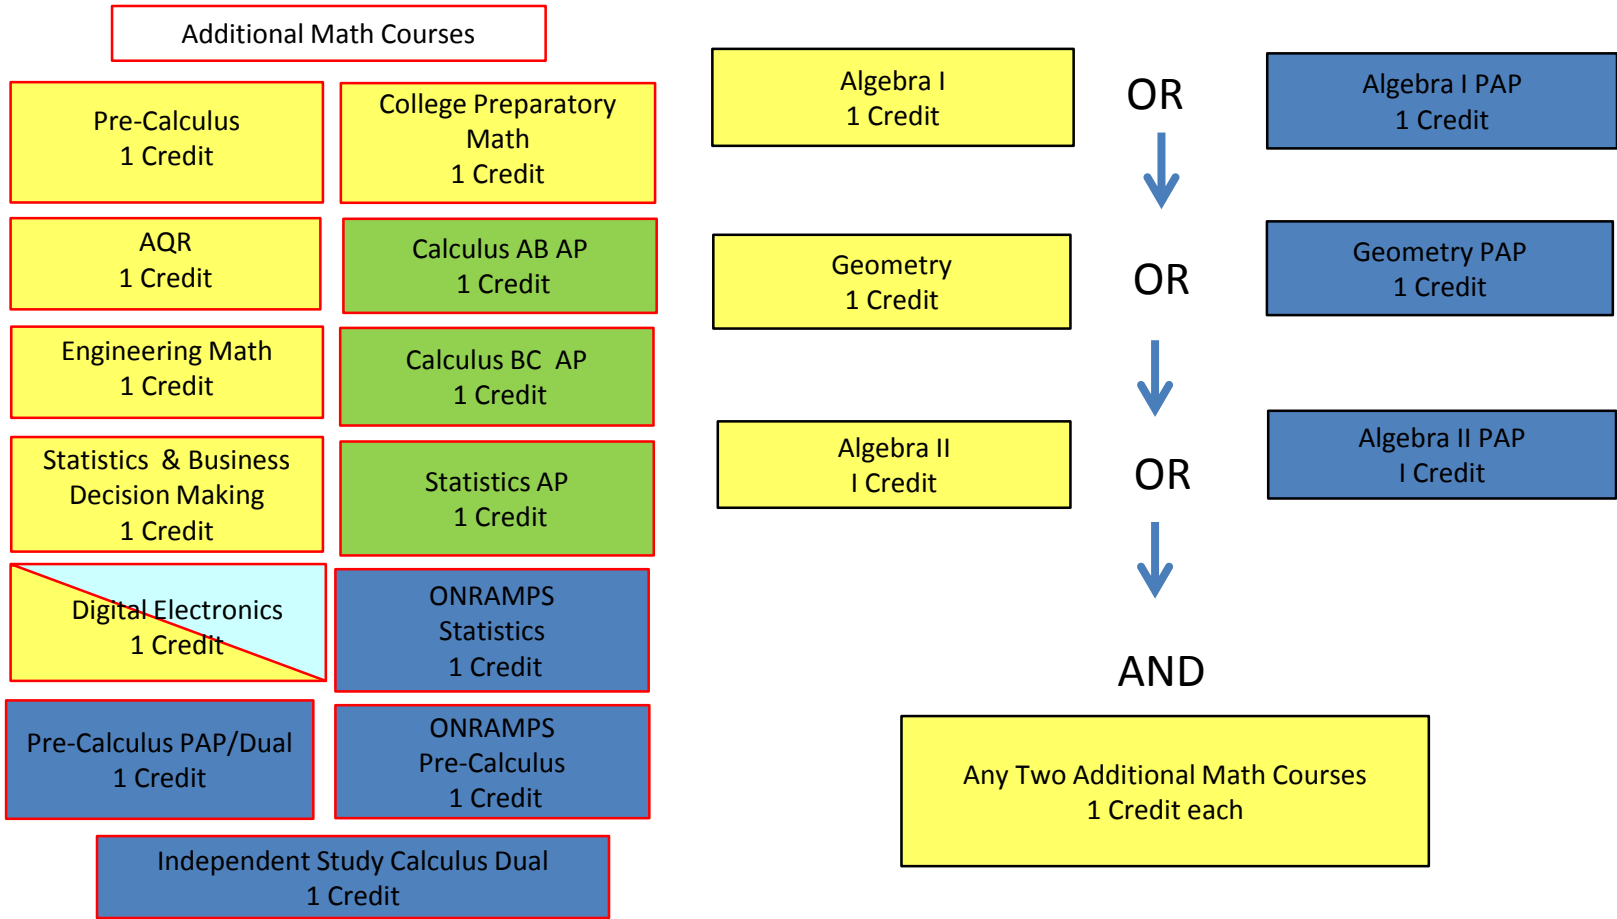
Additional Math Courses

Pre-Calculus
1 Credit

College Preparatory Math
1 Credit

AQR
1 Credit

Calculus AB AP
1 Credit

Engineering Math
1 Credit

Calculus BC AP
1 Credit

Statistics & Business Decision Making
1 Credit

Statistics AP
1 Credit

Digital Electronics
1 Credit

ONRAMPS
Statistics
1 Credit

Pre-Calculus PAP/Dual
1 Credit

ONRAMPS
Pre-Calculus
1 Credit

Independent Study Calculus Dual
1 Credit

Algebra I
1 Credit

OR

Algebra I PAP
1 Credit

Geometry
1 Credit

OR

Geometry PAP
1 Credit

Algebra II
I Credit

OR

Algebra II PAP
I Credit

AND

Any Two Additional Math Courses
1 Credit each